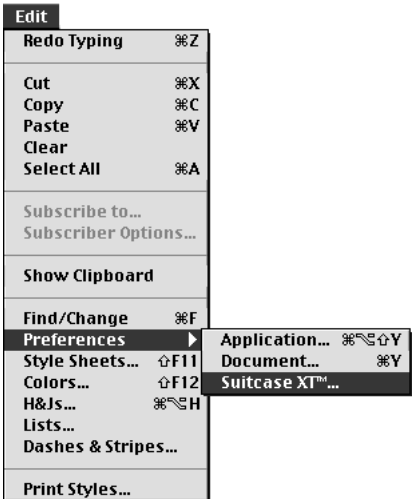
Edit
Redo Typing ⌘Z
Cut ⌘X
Copy ⌘C
Paste ⌘V
Clear
Select All ⌘A
Subscribe to...
Subscriber Options...
Show Clipboard
Find/Change ⌘F
Preferences
Style Sheets... ⇧F11
Colors... ⇧F12
H&Js... ⌘⌥H
Lists...
Dashes & Stripes...
Print Styles...

Application... ⌘⌥⇧Y
Document... ⌘Y
Suitcase XT™...